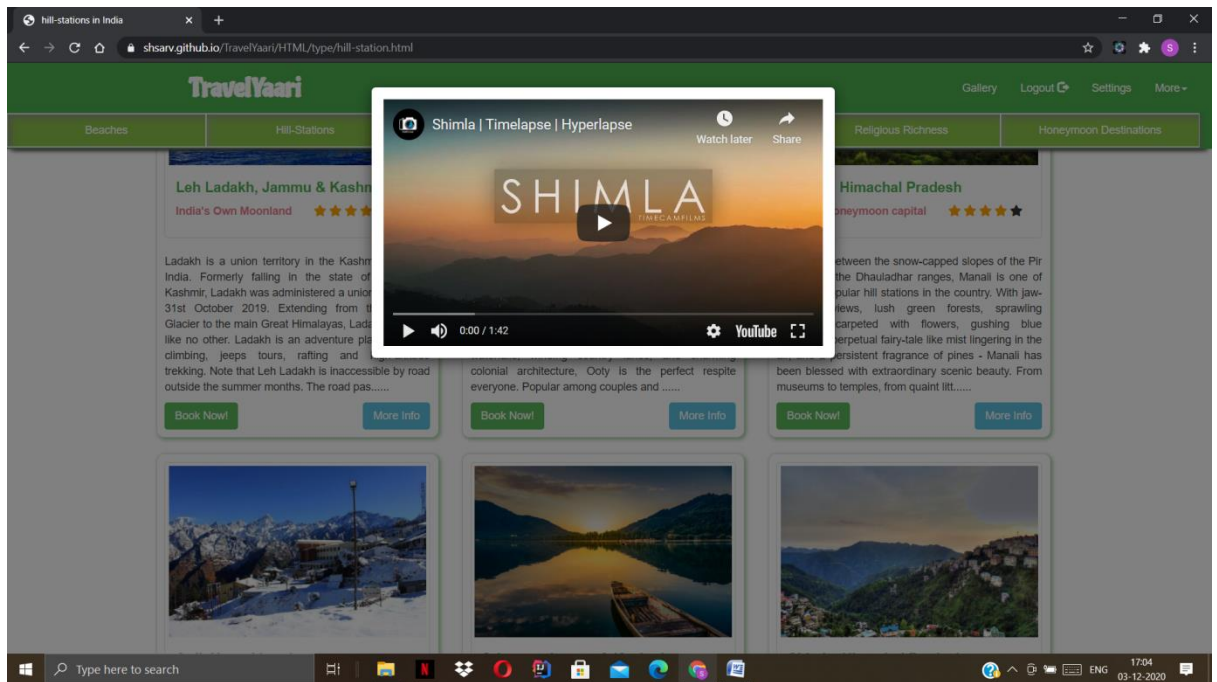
hill-stations in India ×

shsarv.github.io/TravelYaari/HTML/type/hill-station.html

TravelYaari

Gallery Logout Settings More

Beaches Hill-Stations Religious Richness Honeymoon Destinations

Shimla | Timelapse | Hyperlapse

Watch later Share

SHIMLA
TIMECAMFILMS

0:00 / 1:42 YouTube

Leh Ladakh, Jammu & Kashm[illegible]

India's Own Moonland

Ladakh is a union territory in the Kashm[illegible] India. Formerly falling in the state of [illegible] Kashmir, Ladakh was administered a union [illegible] 31st October 2019. Extending from t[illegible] Glacier to the main Great Himalayas, Lada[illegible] like no other. Ladakh is an adventure pla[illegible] climbing, jeeps tours, rafting and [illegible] trekking. Note that Leh Ladakh is inaccessible by road outside the summer months. The road pas......

Book Now! More Info

colonial architecture, Ooty is the perfect respite everyone. Popular among couples and ......

Book Now! More Info

Himachal Pradesh

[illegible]neymoon capital

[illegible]etween the snow-capped slopes of the Pir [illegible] the Dhauladhar ranges, Manali is one of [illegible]pular hill stations in the country. With jaw-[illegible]iews, lush green forests, sprawling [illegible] carpeted with flowers, gushing blue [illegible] perpetual fairy-tale like mist lingering in the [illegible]ersistent fragrance of pines - Manali has been blessed with extraordinary scenic beauty. From museums to temples, from quaint litt......

Book Now! More Info

Type here to search

ENG 17:04 03-12-2020